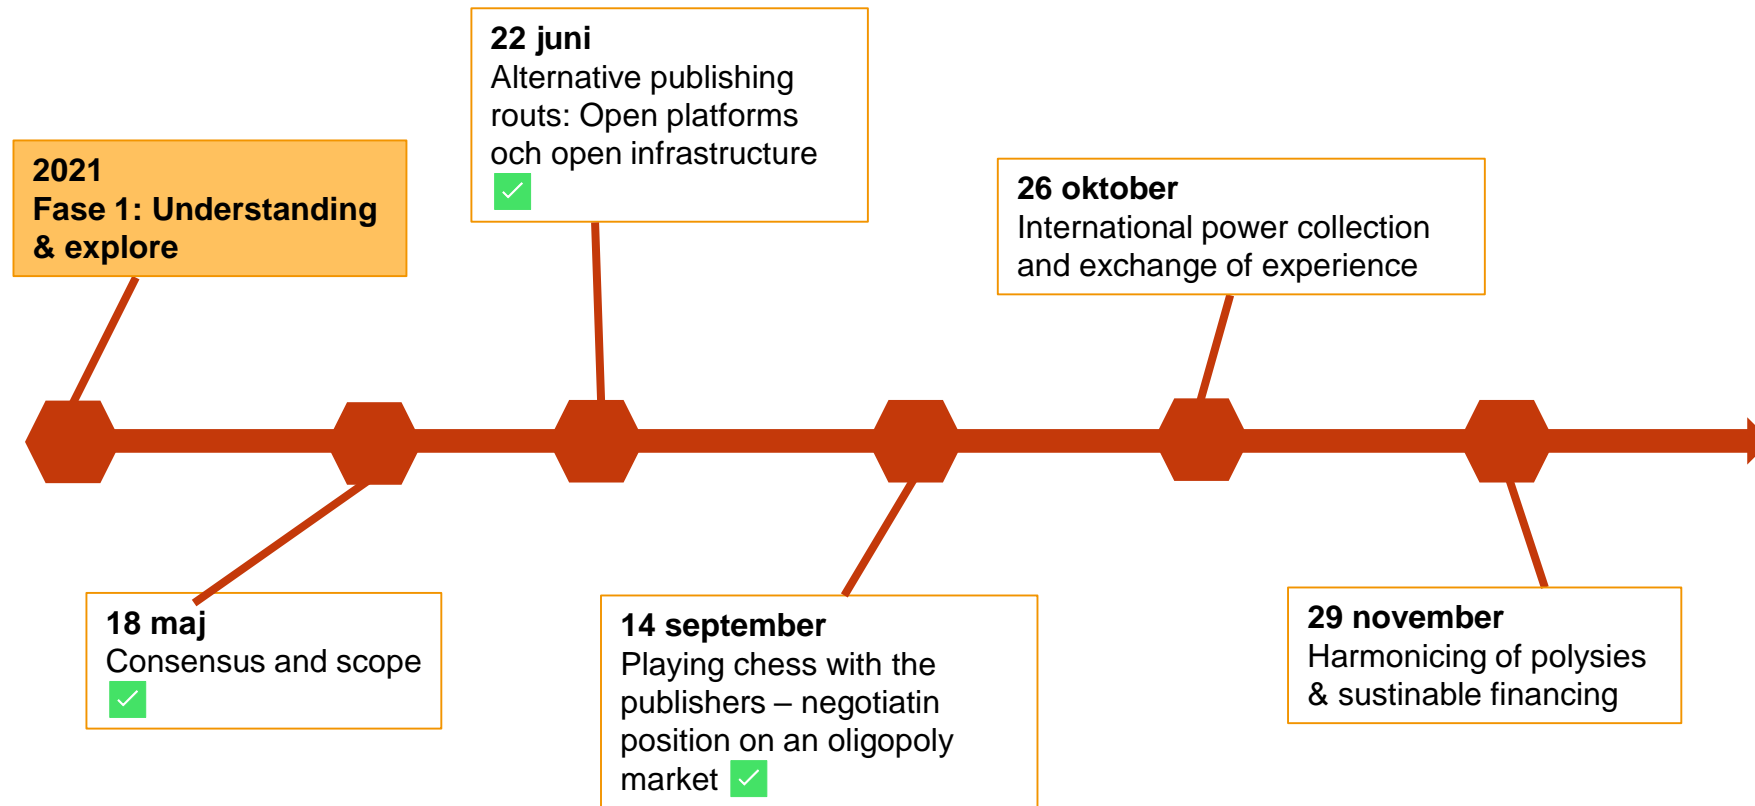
2021
Fase 1: Understanding & explore

22 juni
Alternative publishing routs: Open platforms och open infrastructure ✓

26 oktober
International power collection and exchange of experience

18 maj
Consensus and scope ✓

14 september
Playing chess with the publishers – negotiatin position on an oligopoly market ✓

29 november
Harmonicing of polysies & sustinable financing